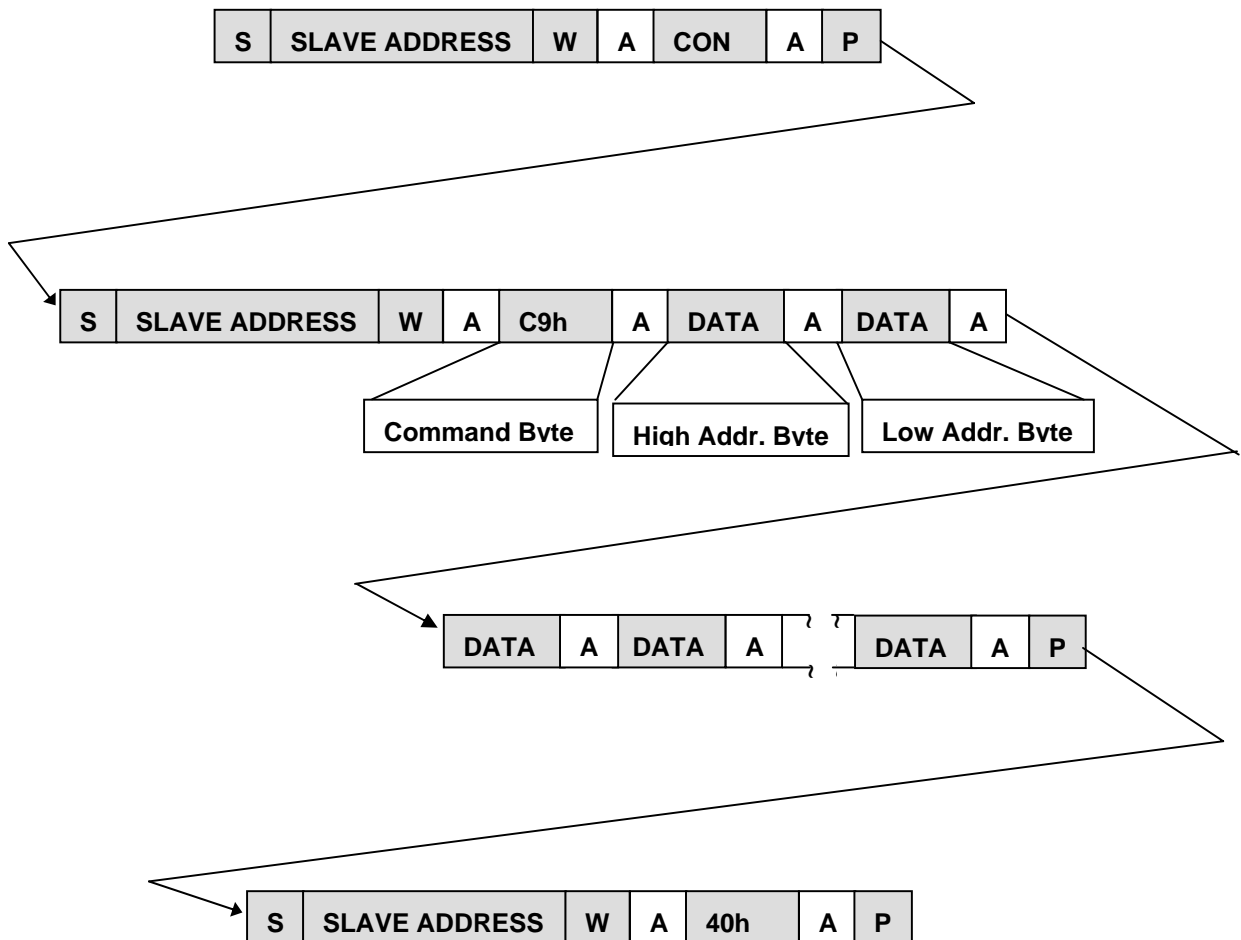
| S | SLAVE ADDRESS | W | A | CON | A | P |
|---|---|---|---|---|---|---|

| S | SLAVE ADDRESS | W | A | C9h | A | DATA | A | DATA | A |
|---|---|---|---|---|---|---|---|---|---|

Command Byte

High Addr. Byte

Low Addr. Byte

| DATA | A | DATA | A | | DATA | A | P |
|---|---|---|---|---|---|---|---|

| S | SLAVE ADDRESS | W | A | 40h | A | P |
|---|---|---|---|---|---|---|